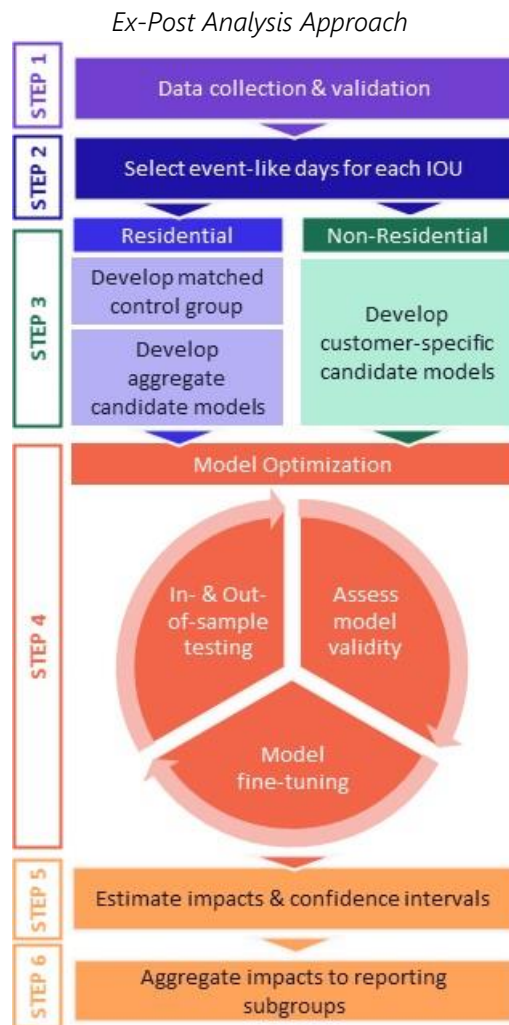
Ex-Post Analysis Approach

STEP 1

Data collection & validation

STEP 2

Select event-like days for each IOU

STEP 3

Residential

Non-Residential

Develop matched control group

Develop aggregate candidate models

Develop customer-specific candidate models

STEP 4

Model Optimization

In- & Out-of-sample testing

Assess model validity

Model fine-tuning

STEP 5

Estimate impacts & confidence intervals

STEP 6

Aggregate impacts to reporting subgroups